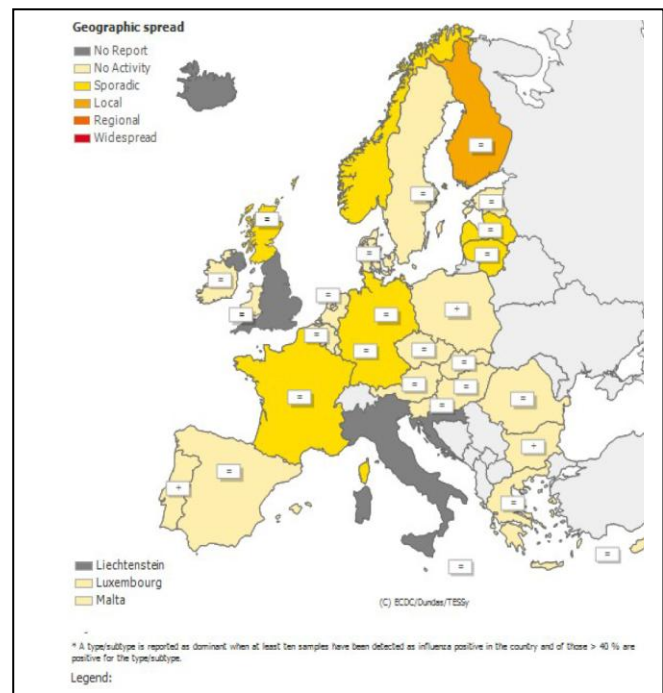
Geographic spread
No Report
No Activity
Sporadic
Local
Regional
Widespread

=
=
=
=
=
=
=
=
=
=
+
=
=
=
=
=
=
=
=
=
=
=
+
=
=
+
=
=
=
=

Liechtenstein
Luxembourg
Malta

(C) ECDC/Dundas/TESSy

* A type/subtype is reported as dominant when at least ten samples have been detected as influenza positive in the country and of those > 40 % are positive for the type/subtype.

Legend: